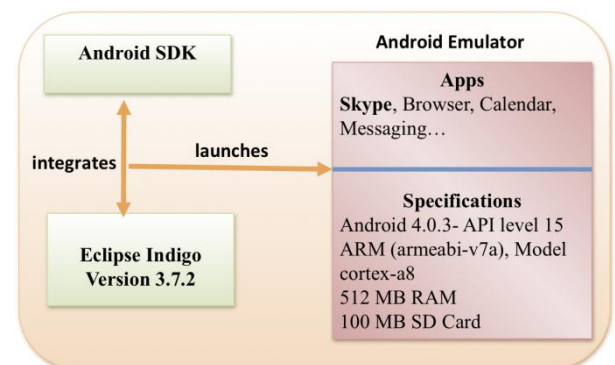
Android SDK

Android Emulator

Apps
Skype, Browser, Calendar, Messaging…

integrates

launches

Specifications
Android 4.0.3- API level 15
ARM (armeabi-v7a), Model cortex-a8
512 MB RAM
100 MB SD Card

Eclipse Indigo
Version 3.7.2